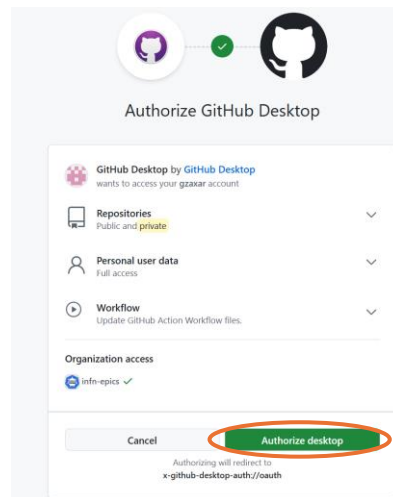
Authorize GitHub Desktop

GitHub Desktop by GitHub Desktop
wants to access your gzaxar account

Repositories
Public and private

Personal user data
Full access

Workflow
Update GitHub Action Workflow files.

Organization access

infn-epics ✓

Cancel

Authorize desktop

Authorizing will redirect to
x-github-desktop-auth://oauth